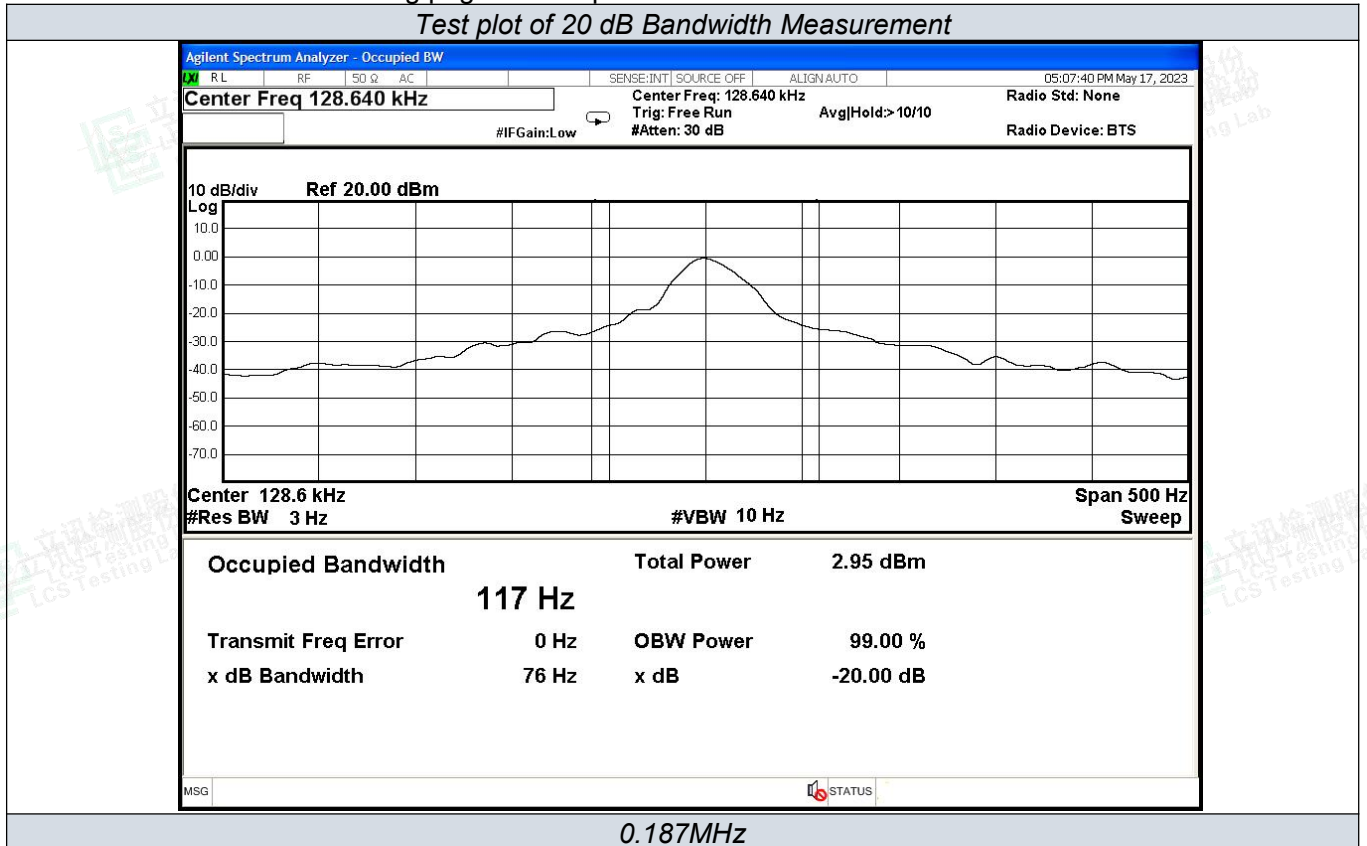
Test plot of 20 dB Bandwidth Measurement

Agilent Spectrum Analyzer - Occupied BW

RL RF 50 Ω AC SENSE:INT SOURCE OFF ALIGN AUTO 05:07:40 PM May 17, 2023

Center Freq 128.640 kHz

Center Freq: 128.640 kHz
Trig: Free Run
#Atten: 30 dB
#IFGain:Low
Avg|Hold:>10/10

Radio Std: None

Radio Device: BTS

10 dB/div Ref 20.00 dBm
Log

10.0
0.00
-10.0
-20.0
-30.0
-40.0
-50.0
-60.0
-70.0

Center 128.6 kHz
#Res BW 3 Hz
#VBW 10 Hz
Span 500 Hz
Sweep

Occupied Bandwidth
117 Hz

Total Power 2.95 dBm

Transmit Freq Error 0 Hz
OBW Power 99.00 %

x dB Bandwidth 76 Hz
x dB -20.00 dB

MSG
STATUS

0.187MHz